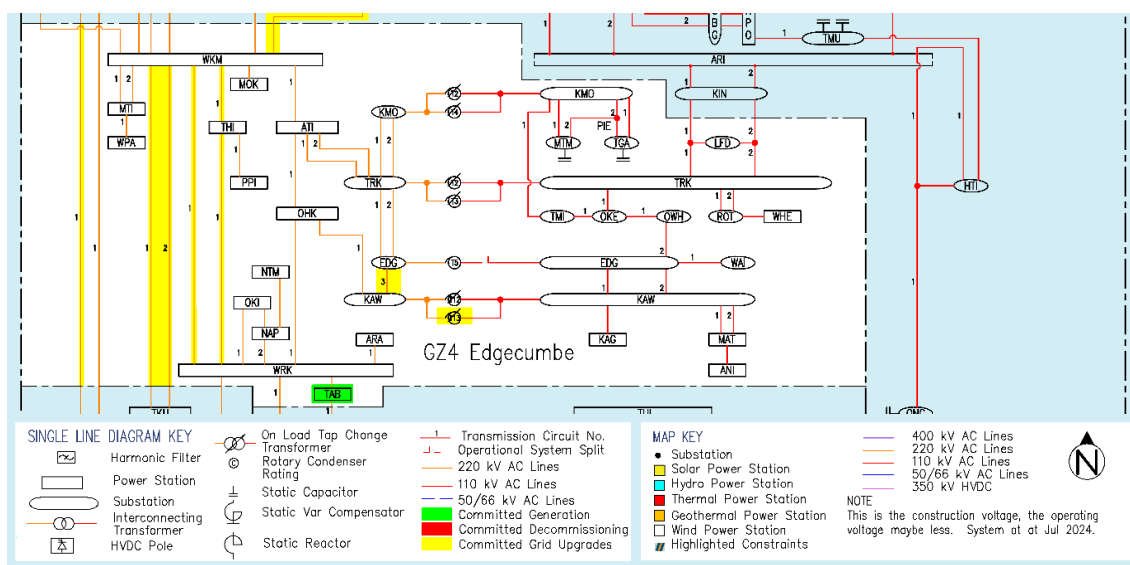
WKM
1 2
MTI
WPA
MOK
1
THI
ATI
1 2
PPI
OHK
NTM
OKI
NAP
1 2 1
ARA
WRK
TAB
TKU
1
1
1 2
1
1
KMO
1 2
TRK
1 2
EDG
3
KAW
1
T2
T4
T2
T3
T5
T2
T3
KMO
1 2
MTM
PIE
2 1
TGA
TRK
TMI
OKE
OWH
EDG
KAW
1 2
KAG
GZ4 Edgecumbe
1
1
2
2
1 2
ARI
KIN
1 2
LFD
1 2
1 2
ROT
WHE
WAI
MAT
ANI
TUI
2
B G
P O
1
TMU
1
1
1
HTI
ONG

SINGLE LINE DIAGRAM KEY
Harmonic Filter
Power Station
Substation
Interconnecting Transformer
HVDC Pole
On Load Tap Change Transformer
Rotary Condenser Rating
Static Capacitor
Static Var Compensator
Static Reactor
Transmission Circuit No.
Operational System Split
220 kV AC Lines
110 kV AC Lines
50/66 kV AC Lines
Committed Generation
Committed Decommissioning
Committed Grid Upgrades

MAP KEY
Substation
Solar Power Station
Hydro Power Station
Thermal Power Station
Geothermal Power Station
Wind Power Station
Highlighted Constraints
400 kV AC Lines
220 kV AC Lines
110 kV AC Lines
50/66 kV AC Lines
350 kV HVDC
NOTE
This is the construction voltage, the operating voltage maybe less. System at at Jul 2024.
N